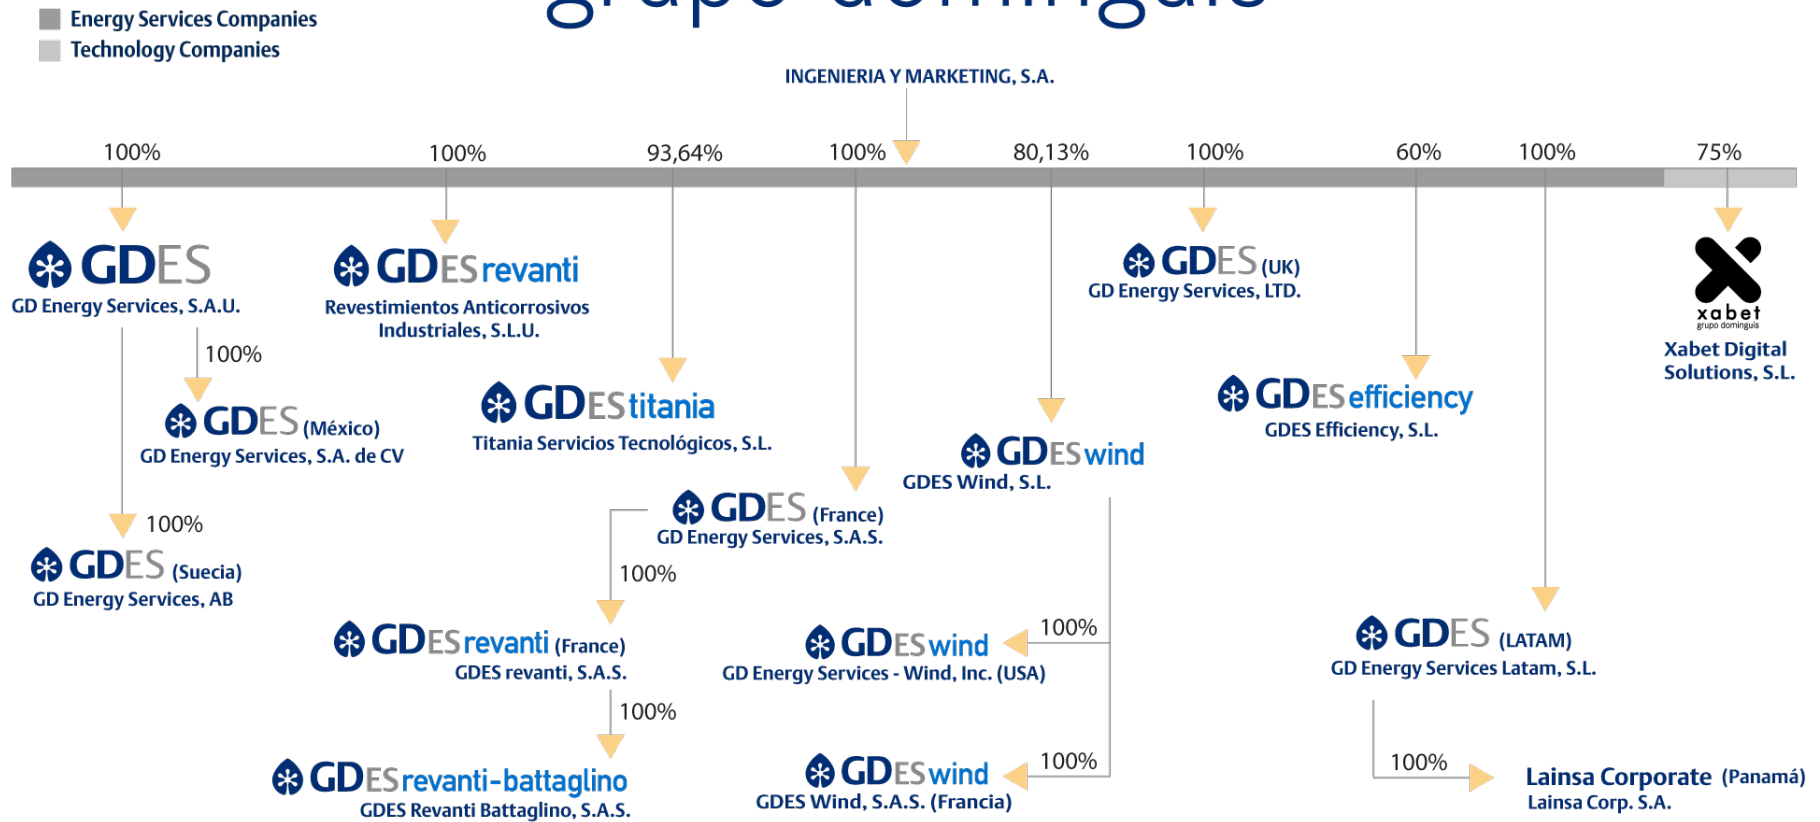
Energy Services Companies
Technology Companies

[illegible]

INGENIERIA Y MARKETING, S.A.

100%
100%
93,64%
100%
80,13%
100%
60%
100%
75%

GDES
GD Energy Services, S.A.U.

GDES revanti
Revestimientos Anticorrosivos Industriales, S.L.U.

GDES (UK)
GD Energy Services, LTD.

xabet
grupo dominguis
Xabet Digital Solutions, S.L.

100%

GDES (México)
GD Energy Services, S.A. de CV

GDES titania
Titania Servicios Tecnológicos, S.L.

GDES efficiency
GDES Efficiency, S.L.

GDES wind
GDES Wind, S.L.

100%

GDES (France)
GD Energy Services, S.A.S.

GDES (Suecia)
GD Energy Services, AB

100%

100%

GDES revanti (France)
GDES revanti, S.A.S.

GDES wind
GD Energy Services - Wind, Inc. (USA)

GDES (LATAM)
GD Energy Services Latam, S.L.

100%

100%

GDES revanti-battaglino
GDES Revanti Battaglino, S.A.S.

GDES wind
GDES Wind, S.A.S. (Francia)

100%

Lainsa Corporate (Panamá)
Lainsa Corp. S.A.